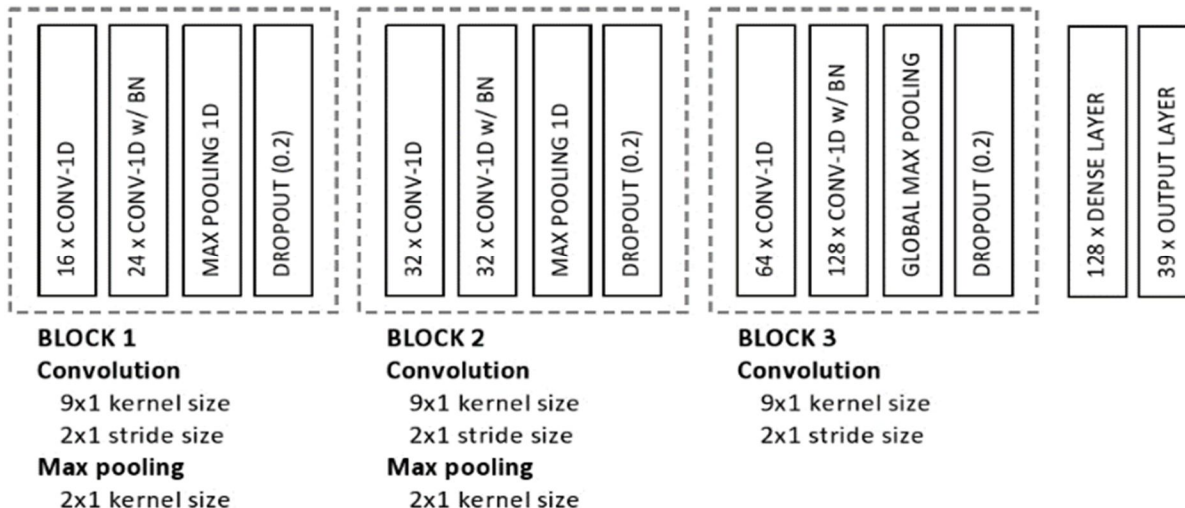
16 x CONV-1D
24 x CONV-1D w/ BN
MAX POOLING 1D
DROPOUT (0.2)

BLOCK 1
Convolution
9x1 kernel size
2x1 stride size
Max pooling
2x1 kernel size

32 x CONV-1D
32 x CONV-1D w/ BN
MAX POOLING 1D
DROPOUT (0.2)

BLOCK 2
Convolution
9x1 kernel size
2x1 stride size
Max pooling
2x1 kernel size

64 x CONV-1D
128 x CONV-1D w/ BN
GLOBAL MAX POOLING
DROPOUT (0.2)

BLOCK 3
Convolution
9x1 kernel size
2x1 stride size

128 x DENSE LAYER
39 x OUTPUT LAYER